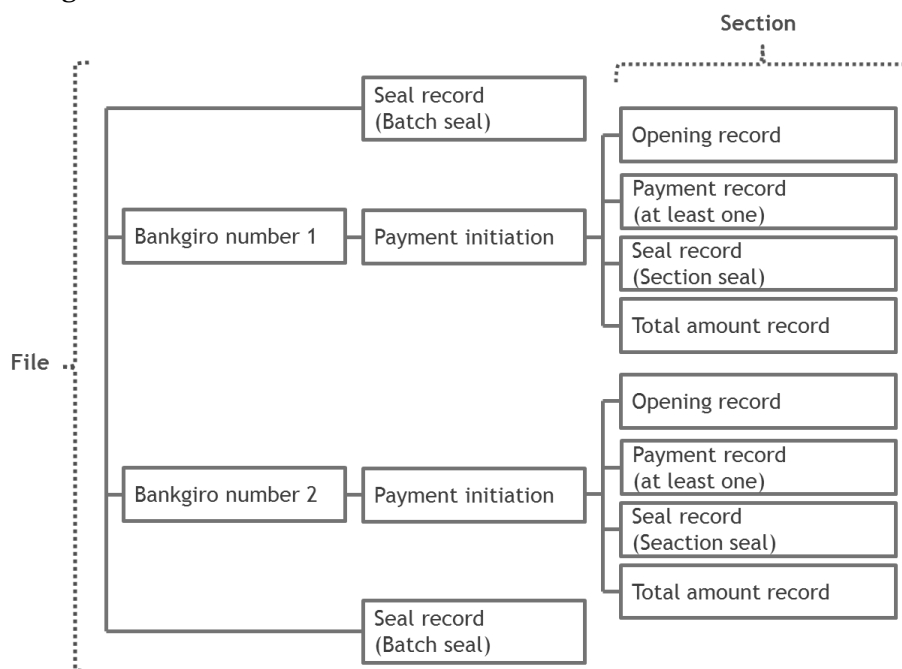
Section

Seal record (Batch seal)

Opening record

Payment record (at least one)

Bankgiro number 1

Payment initiation

Seal record (Section seal)

Total amount record

File

Opening record

Payment record (at least one)

Bankgiro number 2

Payment initiation

Seal record (Seaction seal)

Total amount record

Seal record (Batch seal)